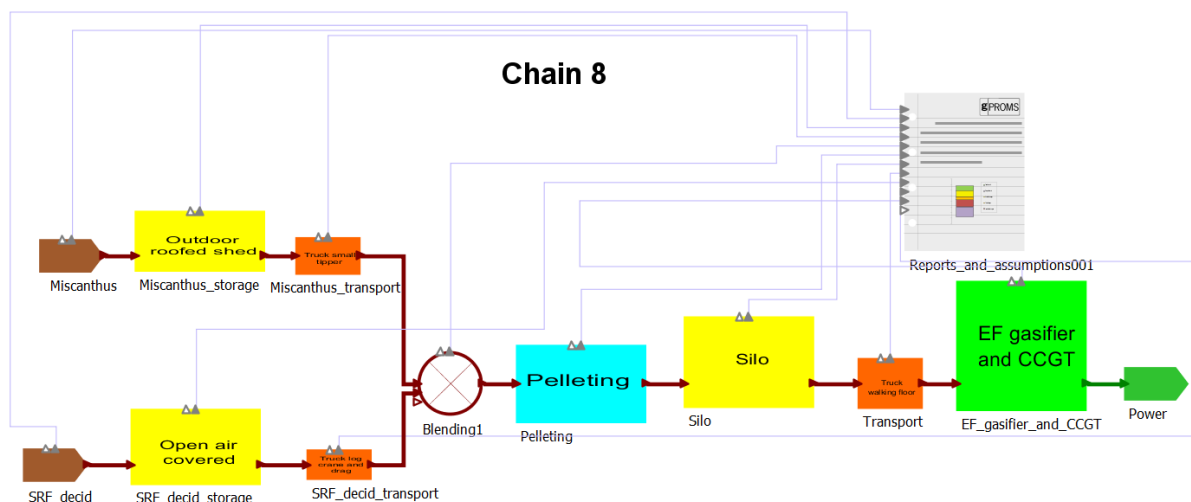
Chain 8

gPROMS

Reports_and_assumptions001

Outdoor roofed shed

Truck small tipper

Miscanthus

Miscanthus_storage

Miscanthus_transport

Pelleting

Silo

EF gasifier and CCGT

Truck walking floor

Power

Blending1

Pelleting

Silo

Transport

EF_gasifier_and_CCGT

Open air covered

Truck log crane and drag

SRF_decid

SRF_decid_storage

SRF_decid_transport